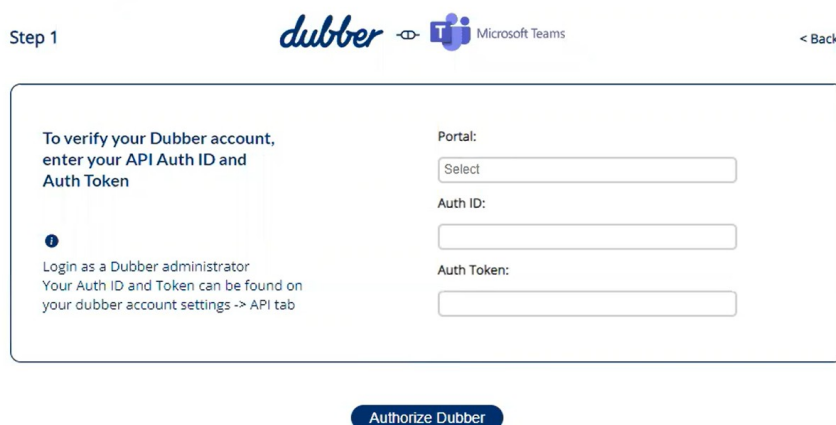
Step 1

dubber

Microsoft Teams

< Back

To verify your Dubber account, enter your API Auth ID and Auth Token

Login as a Dubber administrator
Your Auth ID and Token can be found on your dubber account settings -> API tab

Portal:

Select

Auth ID:

Auth Token:

Authorize Dubber